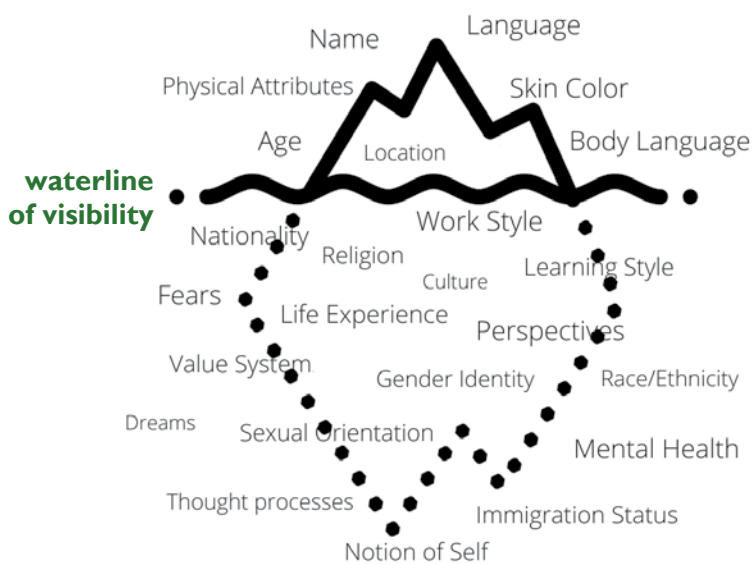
Name
Language
Physical Attributes
Skin Color
Age
Location
Body Language
waterline of visibility
Nationality
Work Style
Religion
Learning Style
Culture
Fears
Life Experience
Perspectives
Value System
Gender Identity
Race/Ethnicity
Dreams
Sexual Orientation
Mental Health
Thought processes
Immigration Status
Notion of Self